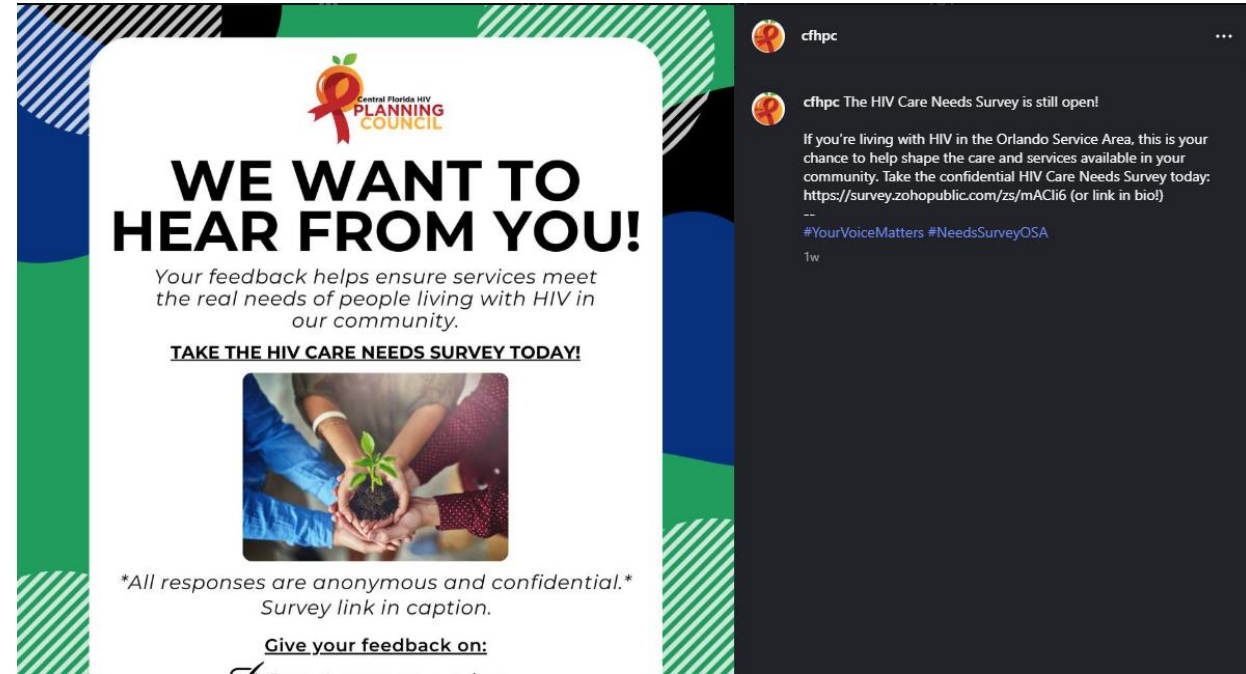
Central Florida HIV
PLANNING
COUNCIL

WE WANT TO HEAR FROM YOU!

Your feedback helps ensure services meet the real needs of people living with HIV in our community.

TAKE THE HIV CARE NEEDS SURVEY TODAY!

*All responses are anonymous and confidential.* Survey link in caption.

Give your feedback on:

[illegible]

cfhpc

...

cfhpc The HIV Care Needs Survey is still open!

If you're living with HIV in the Orlando Service Area, this is your chance to help shape the care and services available in your community. Take the confidential HIV Care Needs Survey today: https://survey.zohopublic.com/zs/mACli6 (or link in bio!)
--
#YourVoiceMatters #NeedsSurveyOSA

1w